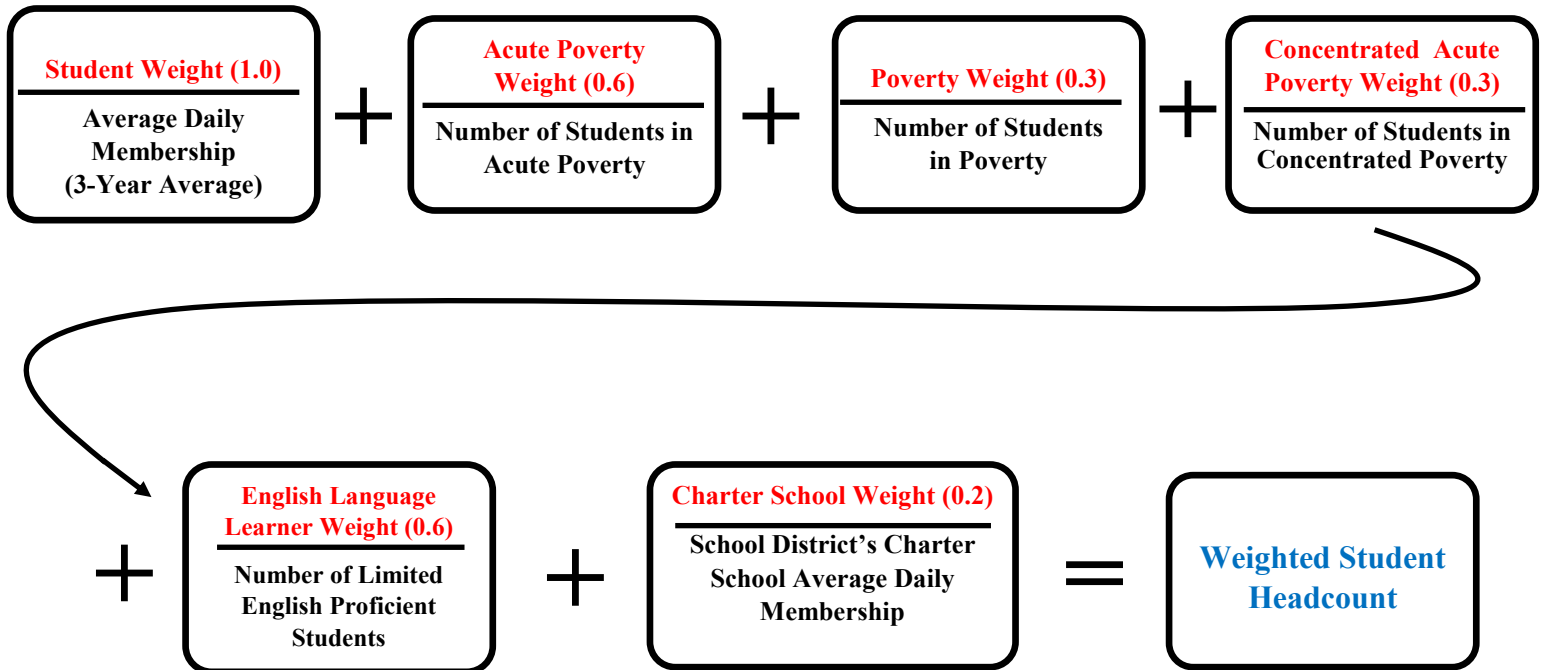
Student Weight (1.0)

Average Daily Membership (3-Year Average)

+

Acute Poverty Weight (0.6)

Number of Students in Acute Poverty

+

Poverty Weight (0.3)

Number of Students in Poverty

+

Concentrated Acute Poverty Weight (0.3)

Number of Students in Concentrated Poverty

+

English Language Learner Weight (0.6)

Number of Limited English Proficient Students

+

Charter School Weight (0.2)

School District's Charter School Average Daily Membership

=

Weighted Student Headcount